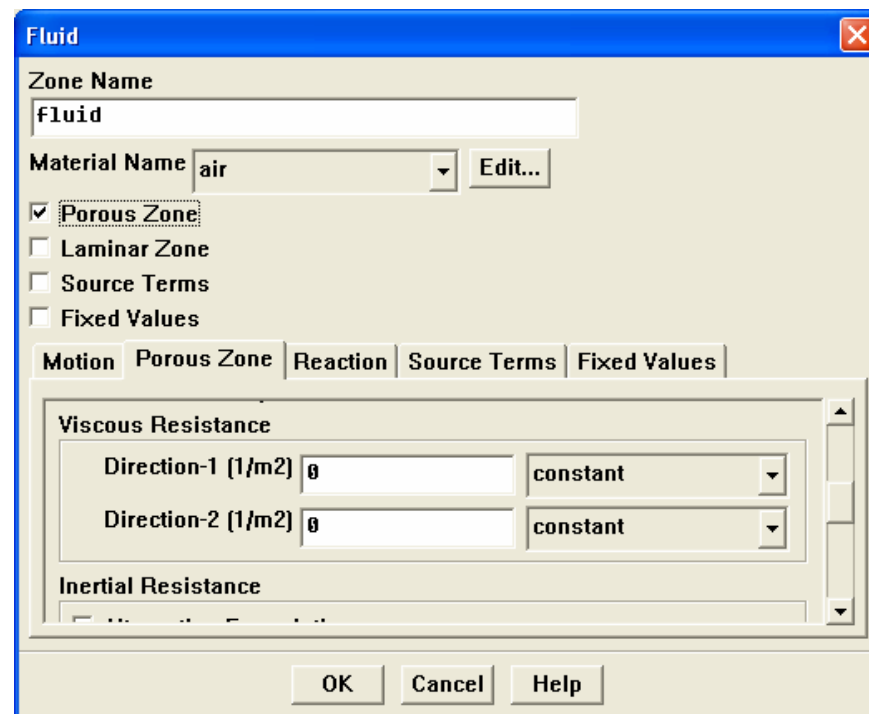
Fluid

Zone Name
fluid

Material Name air Edit...

☑ Porous Zone
☐ Laminar Zone
☐ Source Terms
☐ Fixed Values

Motion | Porous Zone | Reaction | Source Terms | Fixed Values

Viscous Resistance
Direction-1 (1/m2) 0 constant
Direction-2 (1/m2) 0 constant

Inertial Resistance
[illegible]

OK Cancel Help